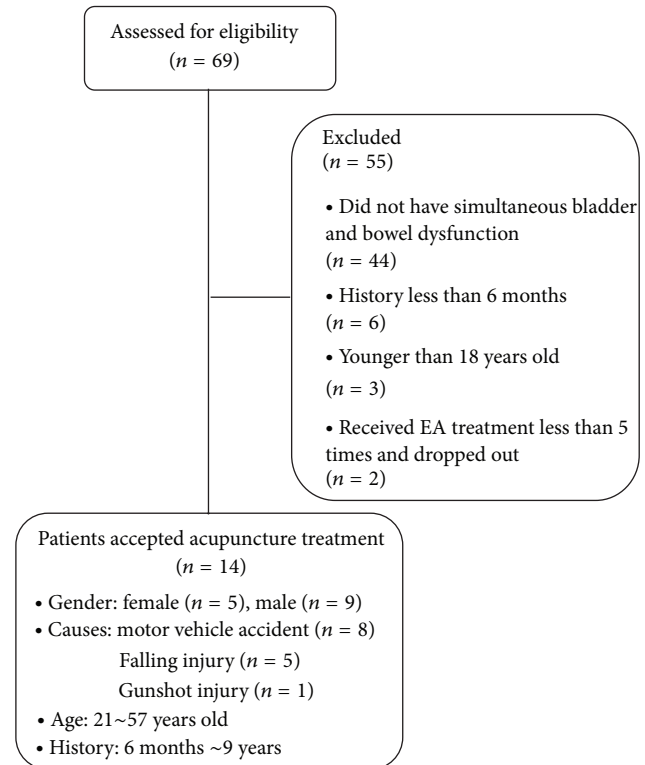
Assessed for eligibility
($n$ = 69)

Excluded
($n$ = 55)

• Did not have simultaneous bladder and bowel dysfunction
($n$ = 44)

• History less than 6 months
($n$ = 6)

• Younger than 18 years old
($n$ = 3)

• Received EA treatment less than 5 times and dropped out
($n$ = 2)

Patients accepted acupuncture treatment
($n$ = 14)

• Gender: female ($n$ = 5), male ($n$ = 9)
• Causes: motor vehicle accident ($n$ = 8)
Falling injury ($n$ = 5)
Gunshot injury ($n$ = 1)
• Age: 21~57 years old
• History: 6 months ~9 years